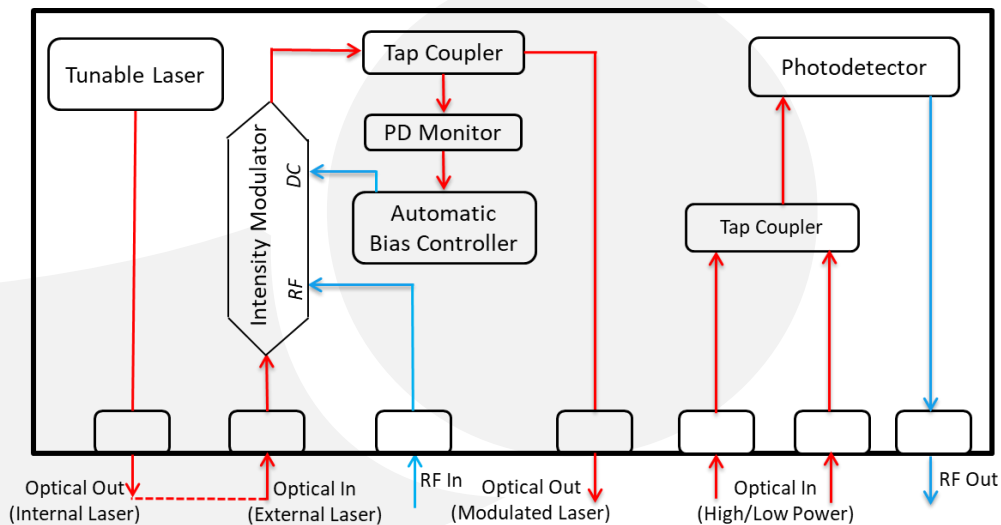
Tunable Laser

Tap Coupler

PD Monitor

Intensity Modulator

DC

RF

Automatic Bias Controller

Photodetector

Tap Coupler

Optical Out (Internal Laser)

Optical In (External Laser)

RF In

Optical Out (Modulated Laser)

Optical In (High/Low Power)

RF Out